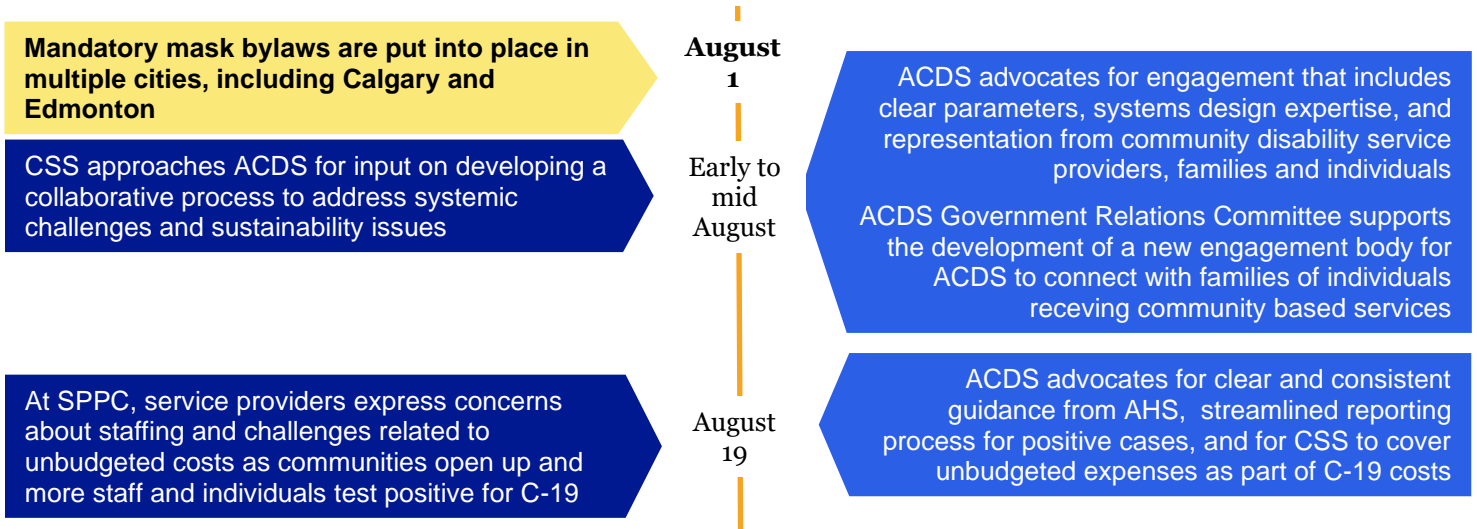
Mandatory mask bylaws are put into place in multiple cities, including Calgary and Edmonton

August 1

ACDS advocates for engagement that includes clear parameters, systems design expertise, and representation from community disability service providers, families and individuals

CSS approaches ACDS for input on developing a collaborative process to address systemic challenges and sustainability issues

Early to mid August

ACDS Government Relations Committee supports the development of a new engagement body for ACDS to connect with families of individuals receving community based services

At SPPC, service providers express concerns about staffing and challenges related to unbudgeted costs as communities open up and more staff and individuals test positive for C-19

August 19

ACDS advocates for clear and consistent guidance from AHS, streamlined reporting process for positive cases, and for CSS to cover unbudgeted expenses as part of C-19 costs